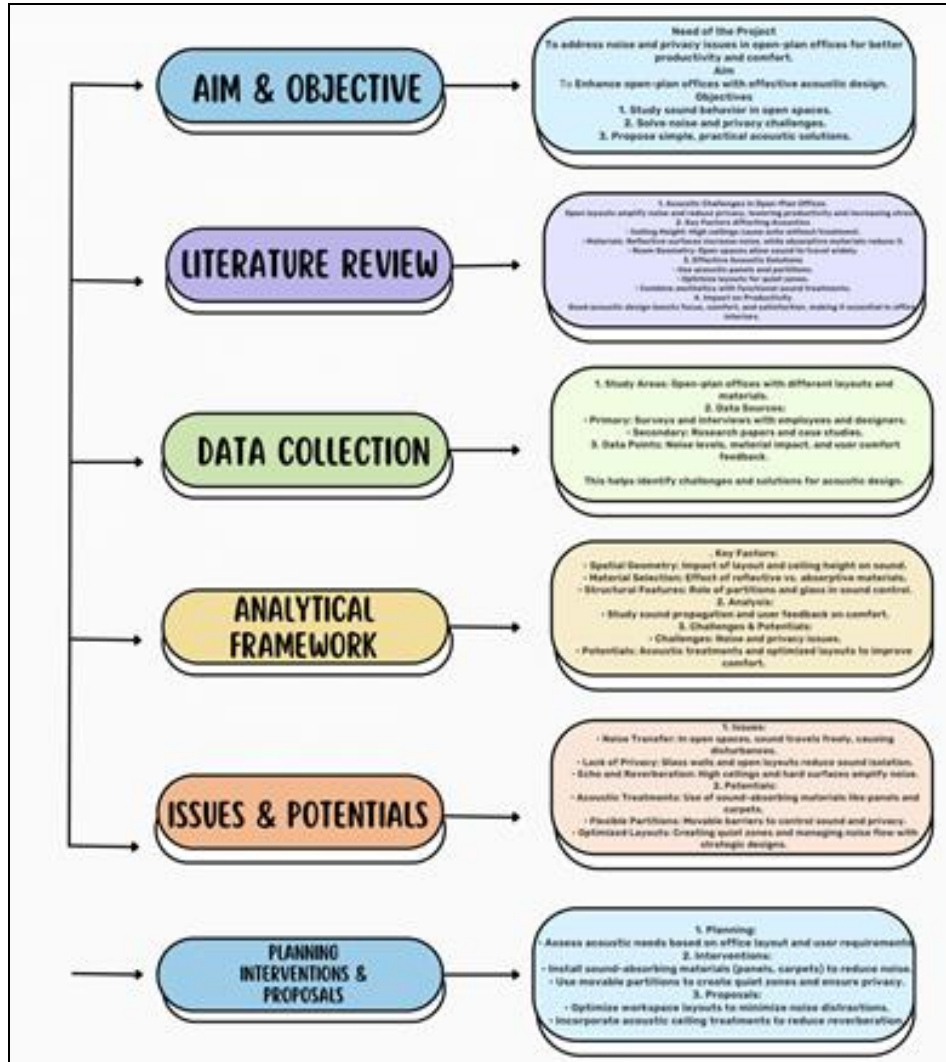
AIM & OBJECTIVE

Need of the Project
To address noise and privacy issues in open-plan offices for better productivity and comfort.
Aim
To Enhance open-plan offices with effective acoustic design.
Objectives
1. Study sound behavior in open spaces.
2. Solve noise and privacy challenges.
3. Propose simple, practical acoustic solutions.

LITERATURE REVIEW

1. Acoustic Challenges in Open-Plan Offices
Open layouts amplify noise and reduce privacy, lowering productivity and increasing stress.
2. Key Factors Affecting Acoustics
- Ceiling Height: High ceilings cause echo without treatment.
- Materials: Reflective surfaces increase noise, while absorptive materials reduce it.
- Room Geometry: Open spaces allow sound to travel widely.
3. Effective Acoustic Solutions
- Use acoustic panels and partitions.
- Optimize layouts for quiet zones.
- Combine aesthetics with functional sound treatments.
4. Impact on Productivity
Good acoustic design boosts focus, comfort, and satisfaction, making it essential to office interiors.

DATA COLLECTION

1. Study Areas: Open-plan offices with different layouts and materials.
2. Data Sources:
- Primary: Surveys and interviews with employees and designers.
- Secondary: Research papers and case studies.
3. Data Points: Noise levels, material impact, and user comfort feedback.

This helps identify challenges and solutions for acoustic design.

ANALYTICAL FRAMEWORK

. Key Factors:
- Spatial Geometry: Impact of layout and ceiling height on sound.
- Material Selection: Effect of reflective vs. absorptive materials.
- Structural Features: Role of partitions and glass in sound control.
2. Analysis:
- Study sound propagation and user feedback on comfort.
3. Challenges & Potentials:
- Challenges: Noise and privacy issues.
- Potentials: Acoustic treatments and optimized layouts to improve comfort.

ISSUES & POTENTIALS

1. Issues:
- Noise Transfer: In open spaces, sound travels freely, causing disturbances.
- Lack of Privacy: Glass walls and open layouts reduce sound isolation.
- Echo and Reverberation: High ceilings and hard surfaces amplify noise.
2. Potentials:
- Acoustic Treatments: Use of sound-absorbing materials like panels and carpets.
- Flexible Partitions: Movable barriers to control sound and privacy.
- Optimized Layouts: Creating quiet zones and managing noise flow with strategic designs.

PLANNING INTERVENTIONS & PROPOSALS

1. Planning:
- Assess acoustic needs based on office layout and user requirements.
2. Interventions:
- Install sound-absorbing materials (panels, carpets) to reduce noise.
- Use movable partitions to create quiet zones and ensure privacy.
3. Proposals:
- Optimize workspace layouts to minimize noise distractions.
- Incorporate acoustic ceiling treatments to reduce reverberation.